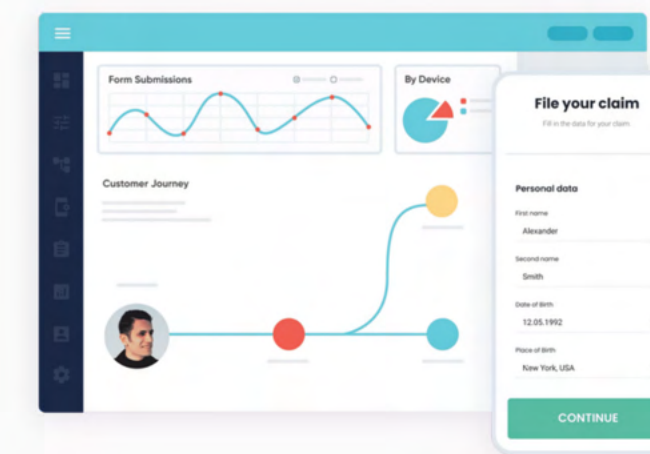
Form Submissions

By Device

Customer Journey

File your claim

Fill in the data for your claim.

Personal data

First name

Alexander

Second name

Smith

Date of Birth

12.05.1992

Place of Birth

New York, USA

CONTINUE